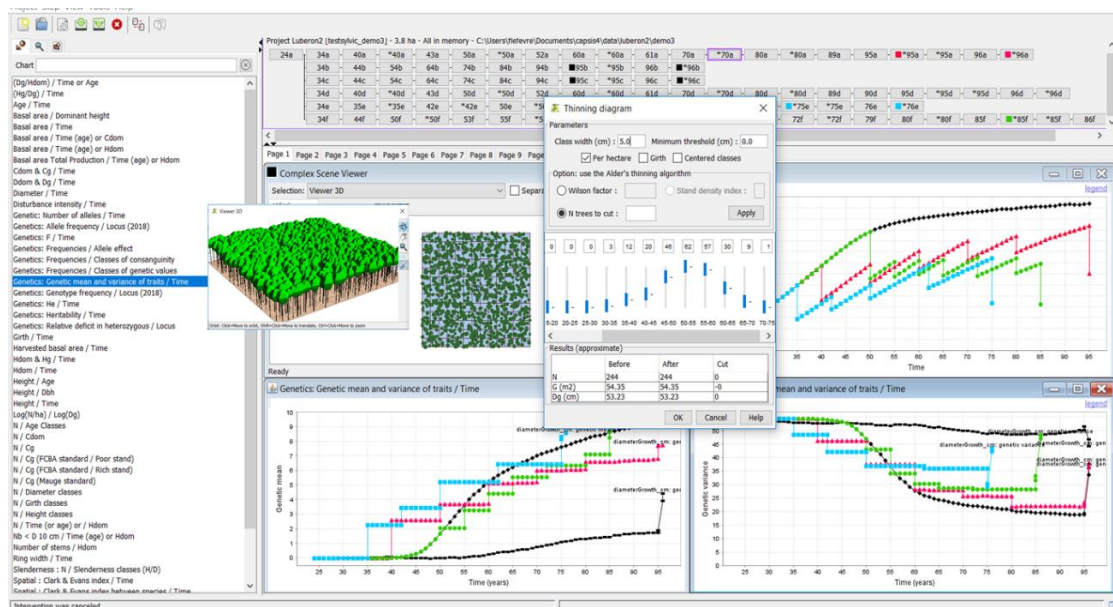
Project Luberon2 [testsylvic_demo3] - 3.8 ha - All in memory - C:\Users\fiefevre\Documents\capsis4\data\luberon2\demo3

Chart

(Dg/Hdom) / Time or Age
(Hg/Dg) / Time
Age / Time
Basal area / Dominant height
Basal area / Time
Basal area / Time (age) or Cdom
Basal area / Time (age) or Hdom
Basal area Total Production / Time (age) or Hdom
Cdom & Cg / Time
Ddom & Dg / Time
Diameter / Time
Disturbance intensity / Time
Genetic: Number of alleles / Time
Genetics: Allele frequency / Locus (2018)
Genetics: F / Time
Genetics: Frequencies / Allele effect
Genetics: Frequencies / Classes of consanguinity
Genetics: Frequencies / Classes of genetic values
Genetics: Genetic mean and variance of traits / Time
Genetics: Genotype frequency / Locus (2018)
Genetics: He / Time
Genetics: Heritability / Time
Genetics: Relative deficit in heterozygous / Locus
Girth / Time
Harvested basal area / Time
Hdom & Hg / Time
Hdom / Time
Height / Age
Height / Dbh
Height / Time
Log(N/ha) / Log(Dg)
N / Age Classes
N / Cdom
N / Cg
N / Cg (FCBA standard / Poor stand)
N / Cg (FCBA standard / Rich stand)
N / Cg (Mauge standard)
N / Diameter classes
N / Girth classes
N / Height classes
N / Time (or age) or / Hdom
Nb < D 10 cm / Time (age) or Hdom
Number of stems / Hdom
Ring width / Time
Slenderness : N / Slenderness classes (H/D)
Spatial : Clark & Evans index / Time

| 24a | 34a | 40a | *40a | 43a | 50a | *50a | 52a | 60a | *60a | 61a | 70a | *70a | 80a | *80a | 89a | 95a | *95a | *95a | 96a | *96a |
|---|---|---|---|---|---|---|---|---|---|---|---|---|---|---|---|---|---|---|---|---|
| | 34b | 44b | 54b | 64b | 74b | 84b | 94b | 95b | *95b | 96b | *96b | | | | | | | | | |
| | 34c | 44c | 54c | 64c | 74c | 84c | 94c | 95c | *95c | 96c | *96c | | | | | | | | | |
| | 34d | 40d | *40d | 43d | 50d | *50d | 52d | 60d | *60d | 61d | 70d | *70d | 80d | *80d | 89d | 90d | 95d | *95d | 96d | *96d |
| | 34e | 35e | *35e | 42e | *42e | 50e | | | | | | | | 75e | *75e | 76e | *76e | | | |
| | 34f | 44f | 50f | *50f | 53f | 55f | | | | | | | | 72f | *72f | 79f | 80f | *80f | 85f | *85f | *85f | 86f |

Page 1 Page 2 Page 3 Page 4 Page 5 Page 6 Page 7 Page 8 Page 9 Page

Complex Scene Viewer
Selection: Viewer 3D
Separ

Viewer 3D

Ready

Thinning diagram
Parameters
Class width (cm) : 5.0 Minimum threshold (cm) : 0.0
Per hectare Girth Centered classes
Option: use the Alder's thinning algorithm
Wilson factor : Stand density index :
N trees to cut : Apply
0 0 0 3 12 20 46 62 57 30 9 1
5-20 20-25 25-30 30-35 35-40 40-45 45-50 50-55 55-60 60-65 65-70 70-75
Results (approximate)

| | Before | After | Cut |
|---|---|---|---|
| N | 244 | 244 | 0 |
| G (m2) | 54.35 | 54.35 | -0 |
| Dg (cm) | 53.23 | 53.23 | 0 |

OK Cancel Help

legend
Time

Genetics: Genetic mean and variance of traits / Time
Genetic mean
diameterGrowth_gm: genetic
diameterGrowth_gm: gen
diameterGrowth_gm: gen
Time (years)
25 30 35 40 45 50 55 60 65 70 75 80 85 90 95

mean and variance of traits / Time
legend
Genetic variance
diameterGrowth_gm: gen
diameterGrowth_gm: genetic variance
diameterGrowth_gm: gen
diameterGrowth_gm: gen
Time (years)
25 30 35 40 45 50 55 60 65 70 75 80 85 90 95

Intervention was canceled